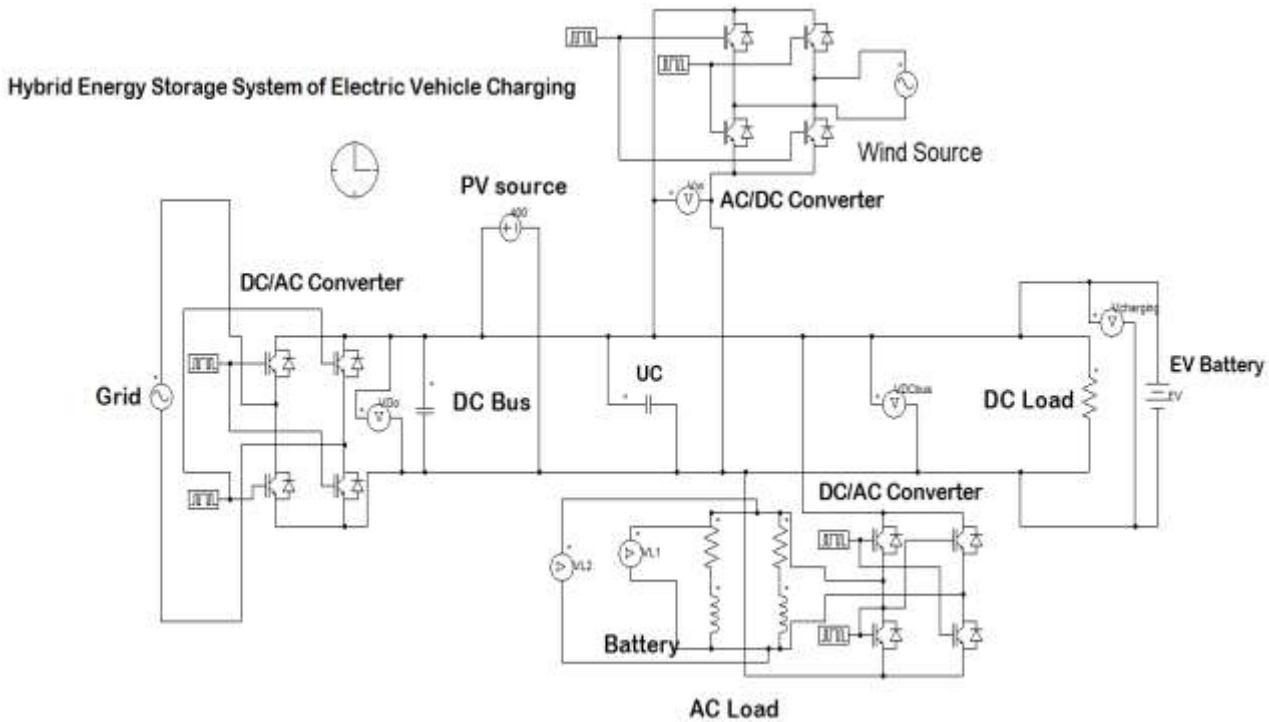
Hybrid Energy Storage System of Electric Vehicle Charging

Wind Source

PV source

400

Vac

AC/DC Converter

DC/AC Converter

Vcharging

EV Battery

Grid

VDc

DC Bus

UC

VDCbus

DC Load

EV

DC/AC Converter

VL2

VL1

Battery

AC Load